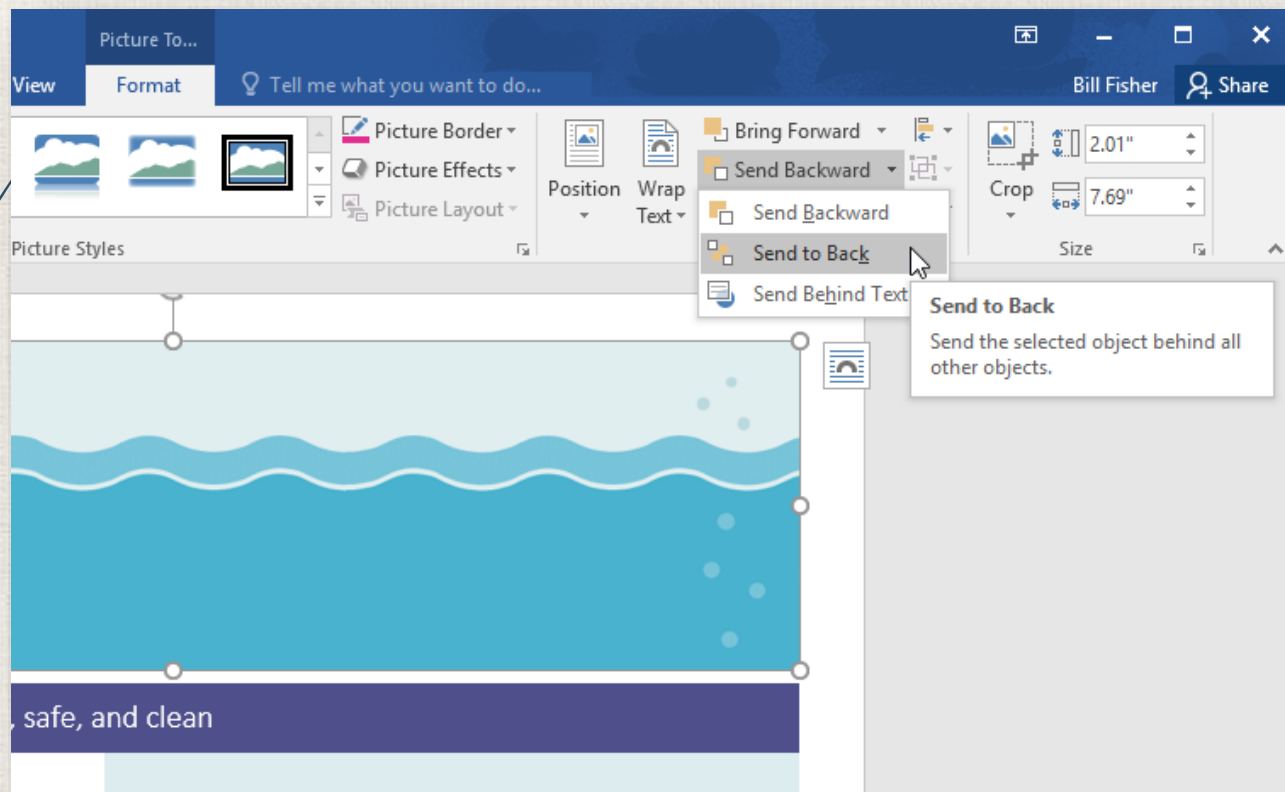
Picture To...

View

Format

Tell me what you want to do...

Bill Fisher

Share

Picture Border

Picture Effects

Picture Layout

Picture Styles

Position

Wrap Text

Bring Forward

Send Backward

Send Backward

Send to Back

Send Behind Text

Crop

2.01"

7.69"

Size

Send to Back

Send the selected object behind all other objects.

, safe, and clean